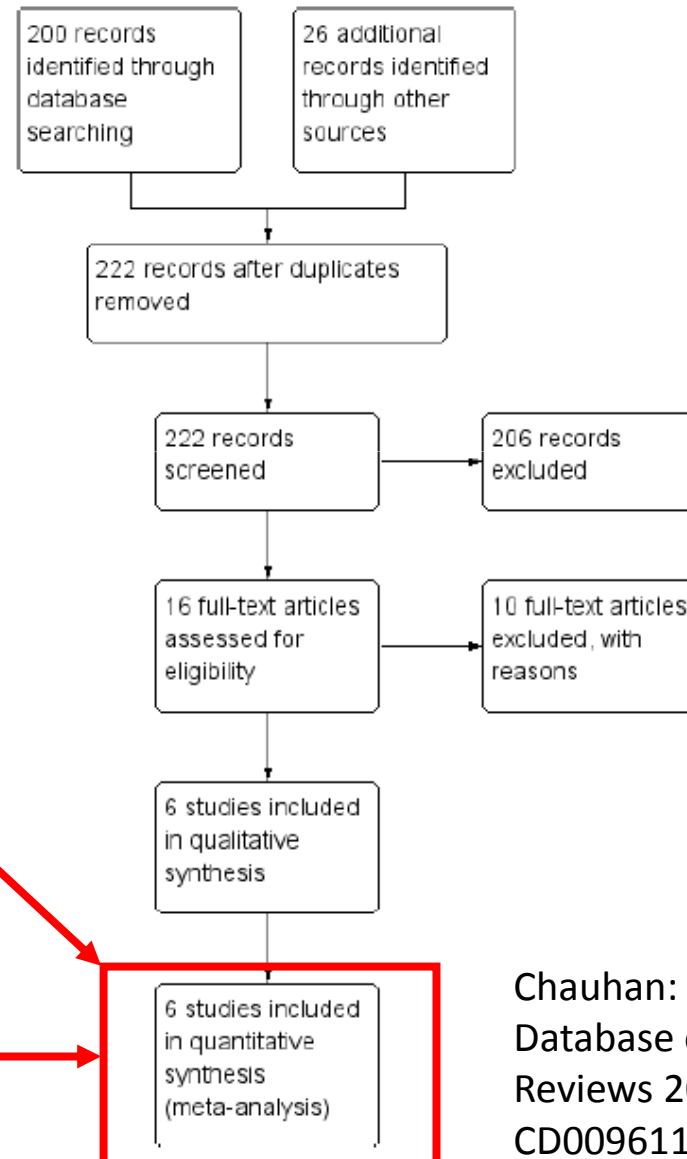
200 records identified through database searching

26 additional records identified through other sources

222 records after duplicates removed

222 records screened

206 records excluded

16 full-text articles assessed for eligibility

10 full-text articles excluded, with reasons

6 studies included in qualitative synthesis

6 studies included in quantitative synthesis (meta-analysis)

Chauhan: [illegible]
Database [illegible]
Reviews 2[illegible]
CD009611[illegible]